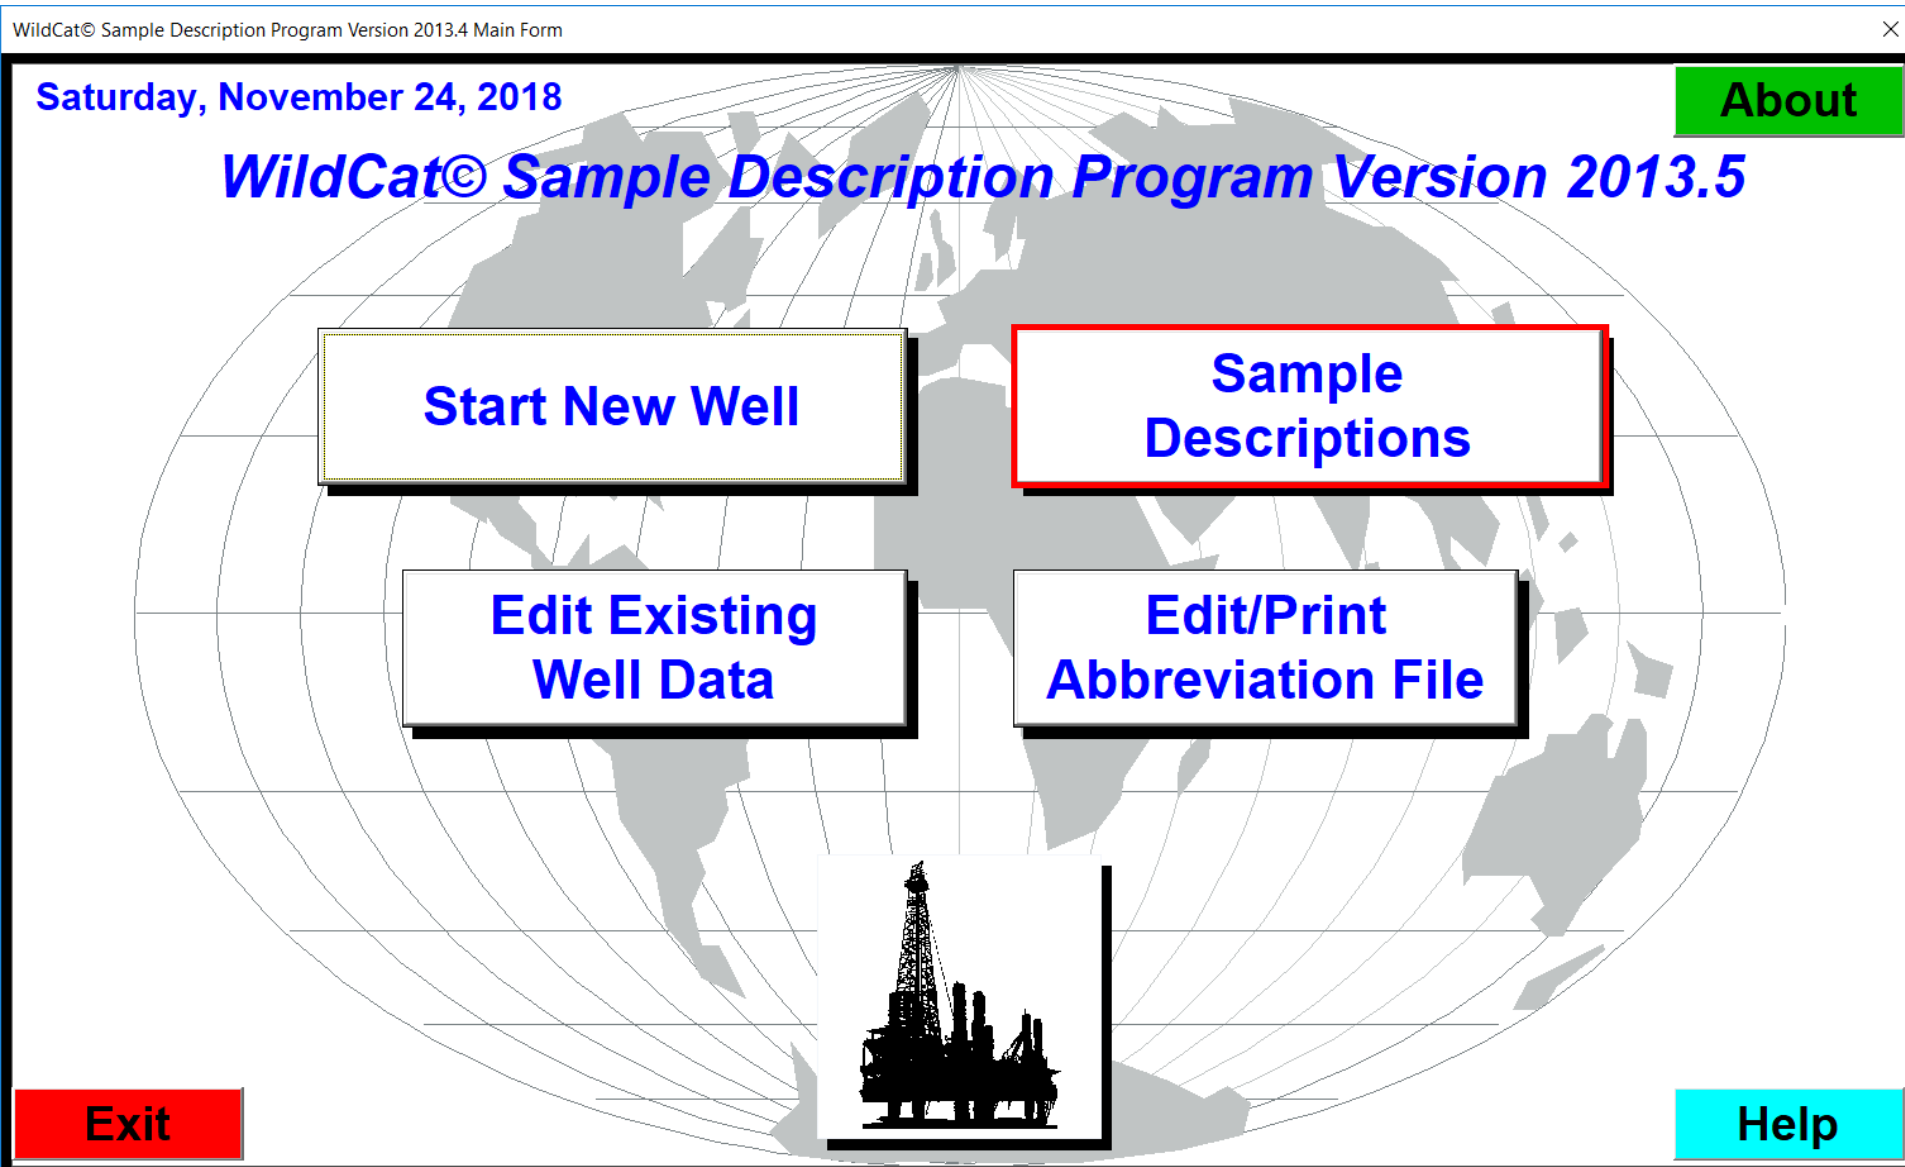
WildCat© Sample Description Program Version 2013.4 Main Form

Saturday, November 24, 2018

About

WildCat© Sample Description Program Version 2013.5

Start New Well

Sample Descriptions

Edit Existing Well Data

Edit/Print Abbreviation File

Exit

Help